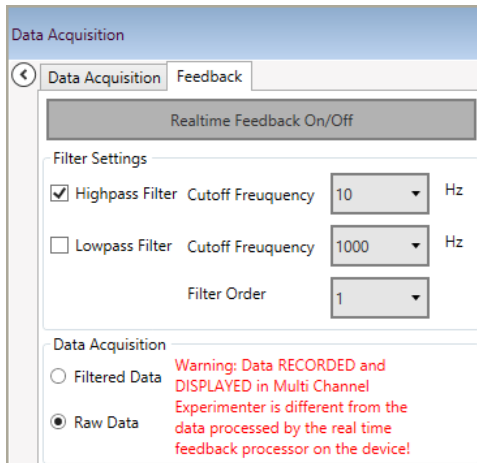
Data Acquisition

Data Acquisition | Feedback

Realtime Feedback On/Off

Filter Settings

Highpass Filter  Cutoff Freuquency  10  Hz

Lowpass Filter  Cutoff Freuquency  1000  Hz

Filter Order  1

Data Acquisition

Filtered Data

Raw Data

Warning: Data RECORDED and DISPLAYED in Multi Channel Experimenter is different from the data processed by the real time feedback processor on the device!